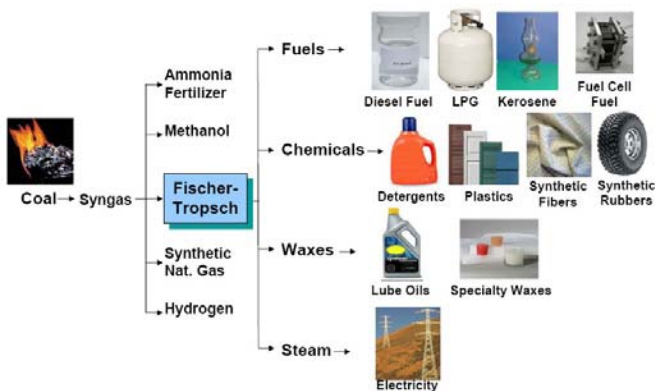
Coal → Syngas

Ammonia Fertilizer

Methanol

Fischer-Tropsch

Synthetic Nat. Gas

Hydrogen

Fuels →

Diesel Fuel

LPG

Kerosene

Fuel Cell Fuel

Chemicals →

Detergents

Plastics

Synthetic Fibers

Synthetic Rubbers

Waxes →

Lube Oils

Specialty Waxes

Steam →

Electricity